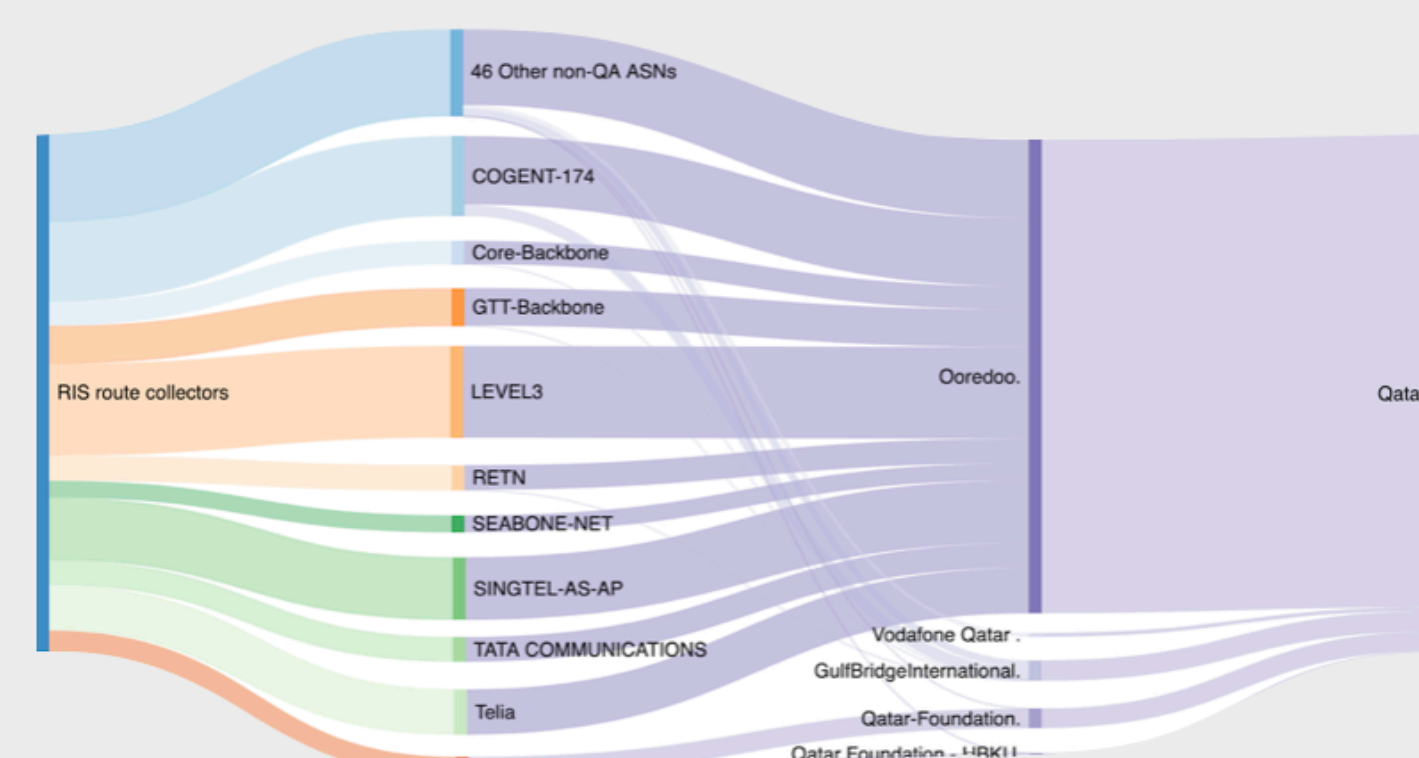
46 Other non-QA ASNs
COGENT-174
Core-Backbone
GTT-Backbone
RIS route collectors
LEVEL3
Ooredoo.
Qata
RETN
SEABONE-NET
SINGTEL-AS-AP
TATA COMMUNICATIONS
Vodafone Qatar .
GulfBridgeInternational.
Telia
Qatar-Foundation.
Qatar Foundation - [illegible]